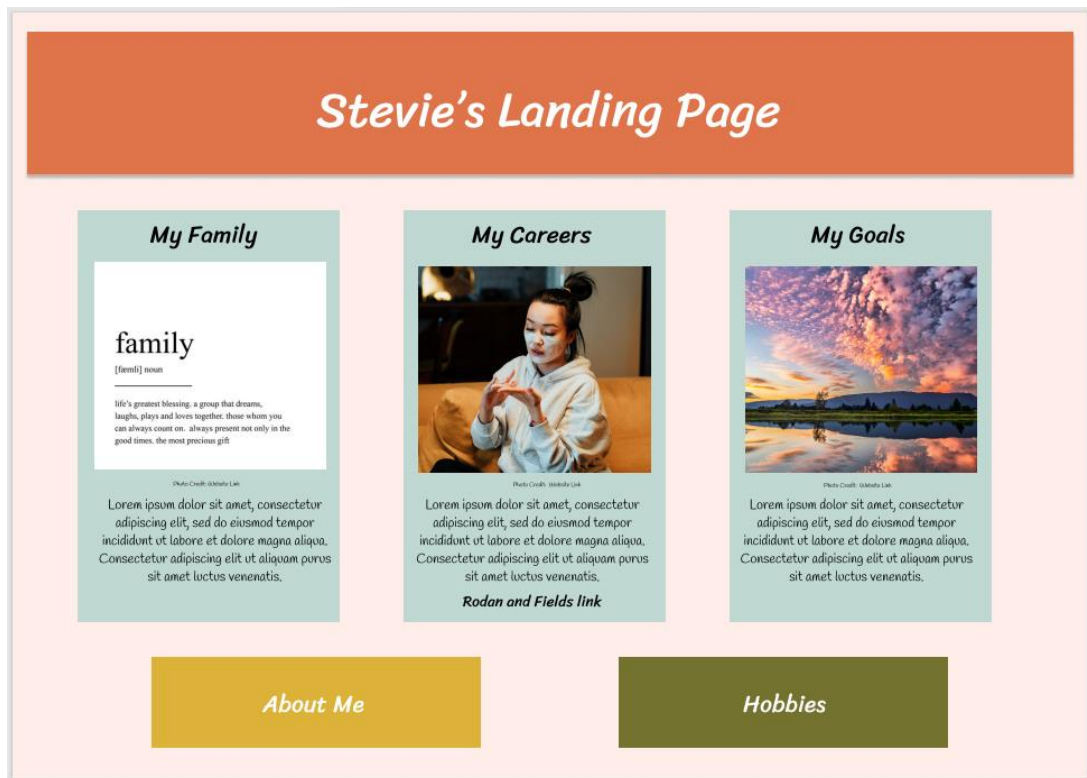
Stevie's Landing Page

My Family

family

[fæmli] noun

life's greatest blessing. a group that dreams, laughs, plays and loves together. those whom you can always count on. always present not only in the good times. the most precious gift

Photo Credit: Website Link

Lorem ipsum dolor sit amet, consectetur adipiscing elit, sed do eiusmod tempor incididunt ut labore et dolore magna aliqua. Consectetur adipiscing elit ut aliquam purus sit amet luctus venenatis.

My Careers

Photo Credit: Website Link

Lorem ipsum dolor sit amet, consectetur adipiscing elit, sed do eiusmod tempor incididunt ut labore et dolore magna aliqua. Consectetur adipiscing elit ut aliquam purus sit amet luctus venenatis.

Rodan and Fields link

My Goals

Photo Credit: Website Link

Lorem ipsum dolor sit amet, consectetur adipiscing elit, sed do eiusmod tempor incididunt ut labore et dolore magna aliqua. Consectetur adipiscing elit ut aliquam purus sit amet luctus venenatis.

About Me

Hobbies